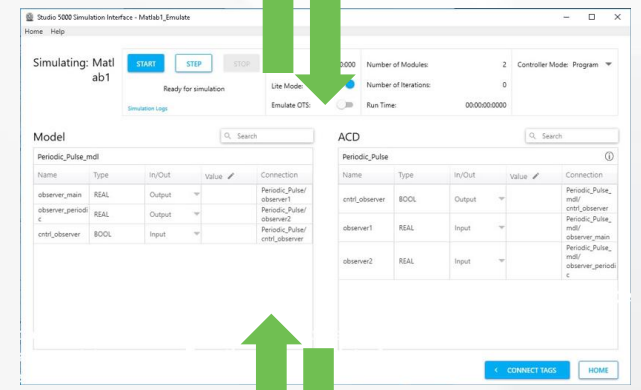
Studio 5000 Simulation Interface - Matlab1_Emulate

Home Help

Simulating: Matlab1

START STEP STOP

Ready for simulation

Simulation Logs

:000

Lite Mode:

Emulate OTS:

Number of Modules: 2

Number of Iterations: 0

Run Time: 00:00:00:0000

Controller Mode: Program

Model

Search

Periodic_Pulse_mdl

| Name | Type | In/Out | Value | Connection |
|---|---|---|---|---|
| observer_main | REAL | Output | | Periodic_Pulse/observer1 |
| observer_periodic | REAL | Output | | Periodic_Pulse/observer2 |
| cntrl_observer | BOOL | Input | | Periodic_Pulse/cntrl_observer |

ACD

Search

Periodic_Pulse

| Name | Type | In/Out | Value | Connection |
|---|---|---|---|---|
| cntrl_observer | BOOL | Output | | Periodic_Pulse_mdl/cntrl_observer |
| observer1 | REAL | Input | | Periodic_Pulse_mdl/observer_main |
| observer2 | REAL | Input | | Periodic_Pulse_mdl/observer_periodic |

CONNECT TAGS

HOME